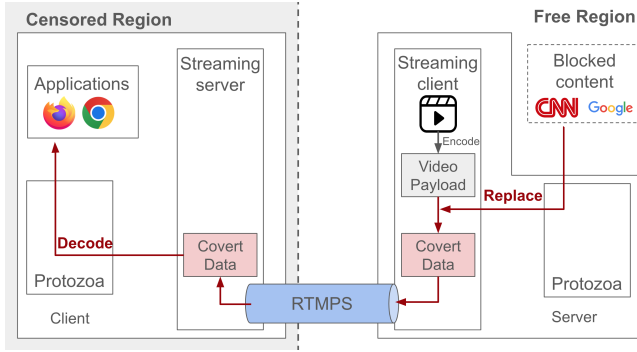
Censored Region

Free Region

Applications

Streaming server

Streaming client

Blocked content

CNN Google

Encode

Video Payload

Replace

Decode

Covert Data

Covert Data

Protozoa

RTMPS

Protozoa

Client

Server